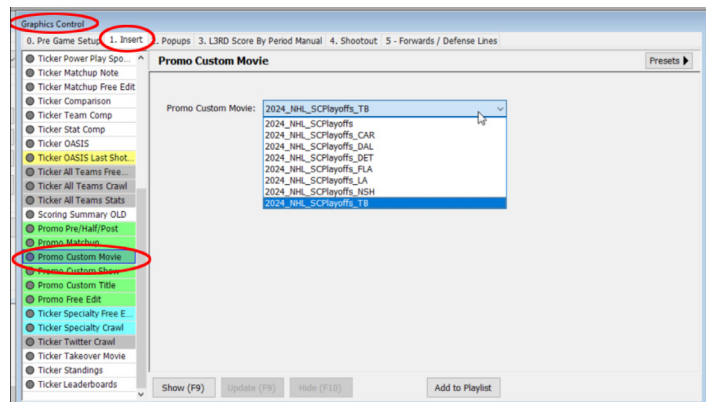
Graphics Control

0. Pre Game Setup
1. Insert
2. Popups
3. L3RD Score By Period Manual
4. Shootout
5 - Forwards / Defense Lines

Ticker Power Play Spo...
Ticker Matchup Note
Ticker Matchup Free Edit
Ticker Comparison
Ticker Team Comp
Ticker Stat Comp
Ticker OASIS
Ticker OASIS Last Shot...
Ticker All Teams Free...
Ticker All Teams Crawl
Ticker All Teams Stats
Scoring Summary OLD
Promo Pre/Half/Post
Promo Matchup...
Promo Custom Movie
Promo Custom Show
Promo Custom Title
Promo Free Edit
Ticker Specialty Free E...
Ticker Specialty Crawl
Ticker Twitter Crawl
Ticker Takeover Movie
Ticker Standings
Ticker Leaderboards

Promo Custom Movie

Presets

Promo Custom Movie: 2024_NHL_SCPlayoffs_TB

2024_NHL_SCPlayoffs
2024_NHL_SCPlayoffs_CAR
2024_NHL_SCPlayoffs_DAL
2024_NHL_SCPlayoffs_DET
2024_NHL_SCPlayoffs_FLA
2024_NHL_SCPlayoffs_LA
2024_NHL_SCPlayoffs_NSH
2024_NHL_SCPlayoffs_TB

Show (F9)
Update (F9)
Hide (F10)
Add to Playlist